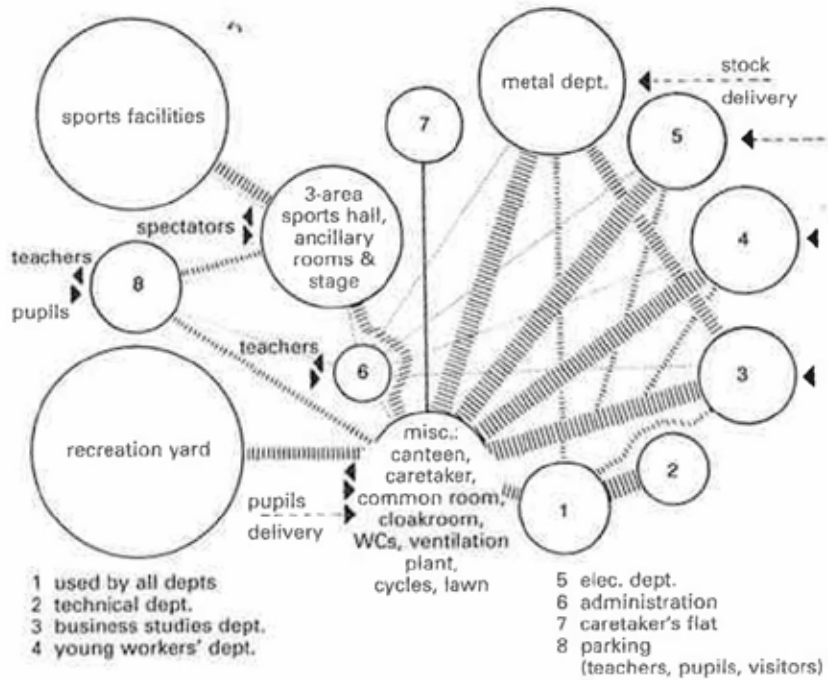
sports facilities

7

metal dept.

stock

delivery

5

3-area sports hall, ancillary rooms & stage

spectators

4

teachers

8

pupils

teachers

6

3

recreation yard

misc.: canteen, caretaker, common room, cloakroom, WCs, ventilation plant, cycles, lawn

2

pupils

delivery

1

1 used by all depts
2 technical dept.
3 business studies dept.
4 young workers' dept.

5 elec. dept.
6 administration
7 caretaker's flat
8 parking (teachers, pupils, visitors)